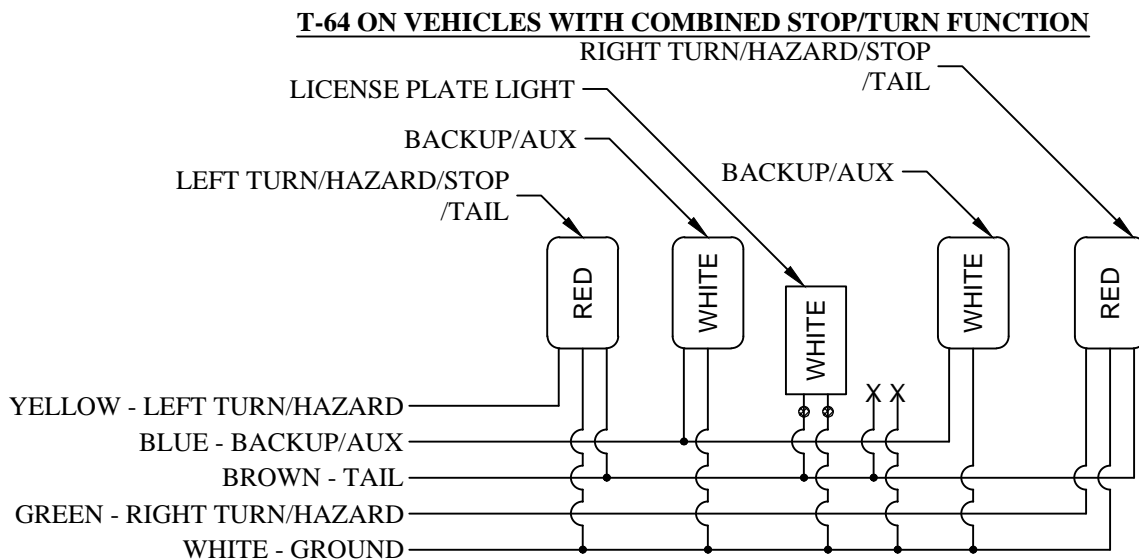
T-64 ON VEHICLES WITH COMBINED STOP/TURN FUNCTION

RIGHT TURN/HAZARD/STOP /TAIL

LICENSE PLATE LIGHT

BACKUP/AUX

BACKUP/AUX

LEFT TURN/HAZARD/STOP /TAIL

RED

WHITE

WHITE

WHITE

RED

X X

YELLOW - LEFT TURN/HAZARD

BLUE - BACKUP/AUX

BROWN - TAIL

GREEN - RIGHT TURN/HAZARD

WHITE - GROUND